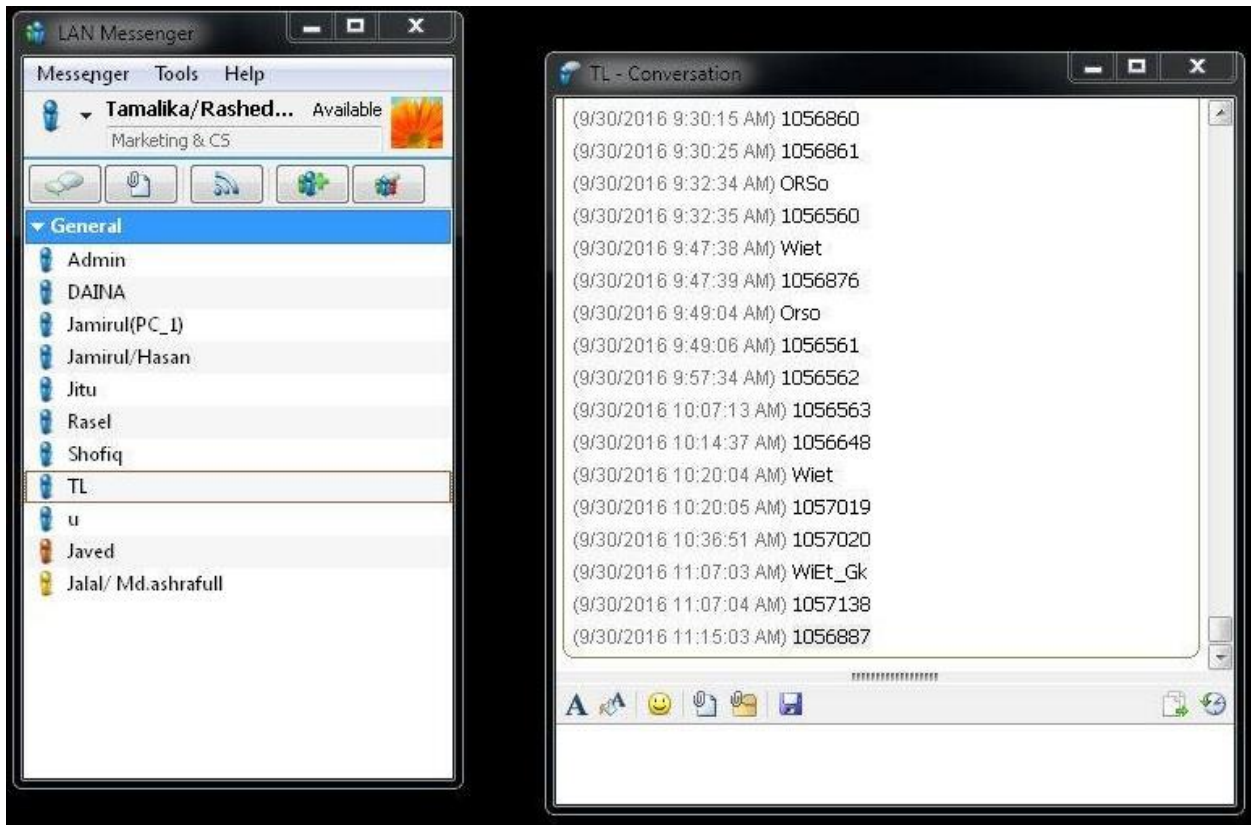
LAN Messenger

Messenger Tools Help

Tamalika/Rashed... Available

Marketing & CS

General

Admin

DAINA

Jamirul(PC_1)

Jamirul/Hasan

Jitu

Rasel

Shofiq

TL

u

Javed

Jalal/ Md.ashrafull

TL - Conversation

(9/30/2016 9:30:15 AM) 1056860

(9/30/2016 9:30:25 AM) 1056861

(9/30/2016 9:32:34 AM) ORSo

(9/30/2016 9:32:35 AM) 1056560

(9/30/2016 9:47:38 AM) Wiet

(9/30/2016 9:47:39 AM) 1056876

(9/30/2016 9:49:04 AM) Orso

(9/30/2016 9:49:06 AM) 1056561

(9/30/2016 9:57:34 AM) 1056562

(9/30/2016 10:07:13 AM) 1056563

(9/30/2016 10:14:37 AM) 1056648

(9/30/2016 10:20:04 AM) Wiet

(9/30/2016 10:20:05 AM) 1057019

(9/30/2016 10:36:51 AM) 1057020

(9/30/2016 11:07:03 AM) WiEt_Gk

(9/30/2016 11:07:04 AM) 1057138

(9/30/2016 11:15:03 AM) 1056887